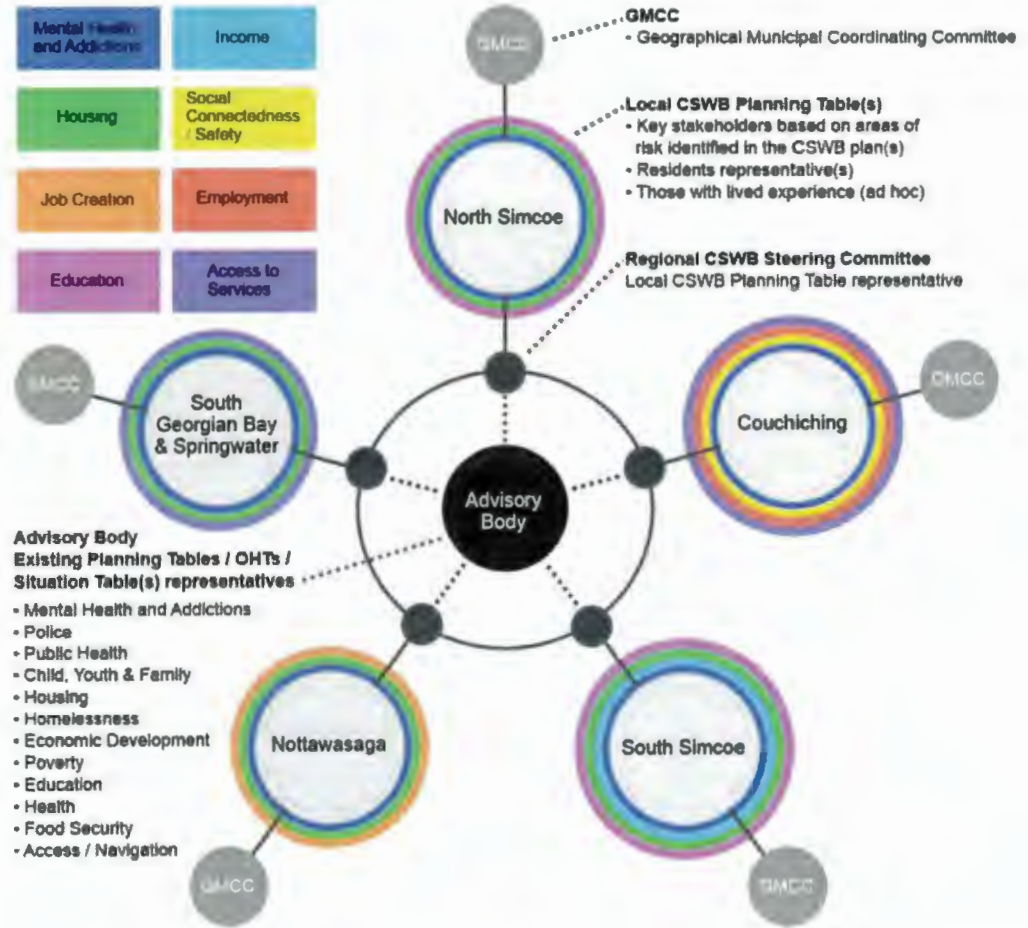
Mental Health and Addictions

Income

Housing

Social Connectedness / Safety

Job Creation

Employment

Education

Access to Services

GMCC

GMCC
- Geographical Municipal Coordinating Committee

Local CSWB Planning Table(s)
- Key stakeholders based on areas of risk identified in the CSWB plan(s)
- Residents representative(s)
- Those with lived experience (ad hoc)

North Simcoe

Regional CSWB Steering Committee
Local CSWB Planning Table representative

GMCC

South Georgian Bay & Springwater

Couchiching

GMCC

Advisory Body

Advisory Body
Existing Planning Tables / OHTs / Situation Table(s) representatives
- Mental Health and Addictions
- Police
- Public Health
- Child, Youth & Family
- Housing
- Homelessness
- Economic Development
- Poverty
- Education
- Health
- Food Security
- Access / Navigation

Nottawasaga

South Simcoe

GMCC

GMCC